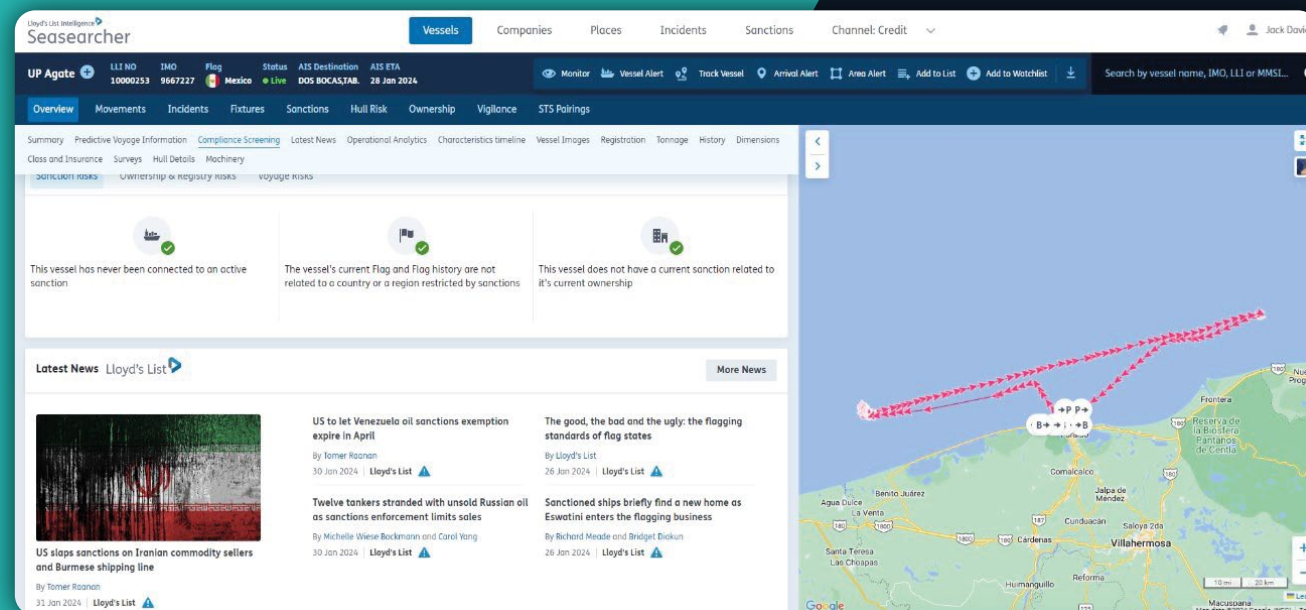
Lloyd's List Intelligence
Seasearcher

Vessels | Companies | Places | Incidents | Sanctions | Channel: Credit

Jack Davi

UP Agate

LLI NO 10000253 | IMO 9667227 | Flag Mexico | Status Live | AIS Destination DOS BOCAS,TAB. | AIS ETA 28 Jan 2024

Monitor | Vessel Alert | Track Vessel | Arrival Alert | Area Alert | Add to List | Add to Watchlist

Search by vessel name, IMO, LLI or MMSI...

Overview | Movements | Incidents | Fixtures | Sanctions | Hull Risk | Ownership | Vigilance | STS Pairings

Summary | Predictive Voyage Information | Compliance Screening | Latest News | Operational Analytics | Characteristics timeline | Vessel Images | Registration | Tonnage | History | Dimensions | Class and Insurance | Surveys | Hull Details | Machinery

Sanction Risks | Ownership & Registry Risks | Voyage Risks

This vessel has never been connected to an active sanction

The vessel's current Flag and Flag history are not related to a country or a region restricted by sanctions

This vessel does not have a current sanction related to it's current ownership

Latest News Lloyd's List

More News

US slaps sanctions on Iranian commodity sellers and Burmese shipping line
By Tomer Raanan
31 Jan 2024 | Lloyd's List

US to let Venezuela oil sanctions exemption expire in April
By Tomer Raanan
30 Jan 2024 | Lloyd's List

Twelve tankers stranded with unsold Russian oil as sanctions enforcement limits sales
By Michelle Wiese Bockmann and Carol Yang
30 Jan 2024 | Lloyd's List

The good, the bad and the ugly: the flagging standards of flag states
By Lloyd's List
26 Jan 2024 | Lloyd's List

Sanctioned ships briefly find a new home as Eswatini enters the flagging business
By Richard Meade and Bridget Diakun
26 Jan 2024 | Lloyd's List

P P
B B
Frontera
Reserva de la Biosfera Pantanos de Centla
Comalcalco
Jalpa de Méndez
Benito Juárez
Agua Dulce
La Venta
Cunduacán
Saloya 2da
Villahermosa
Cárdenas
Santa Teresa
Las Choapas
Huimanguillo
Reforma
Macuspana
10 mi | 20 km
Google